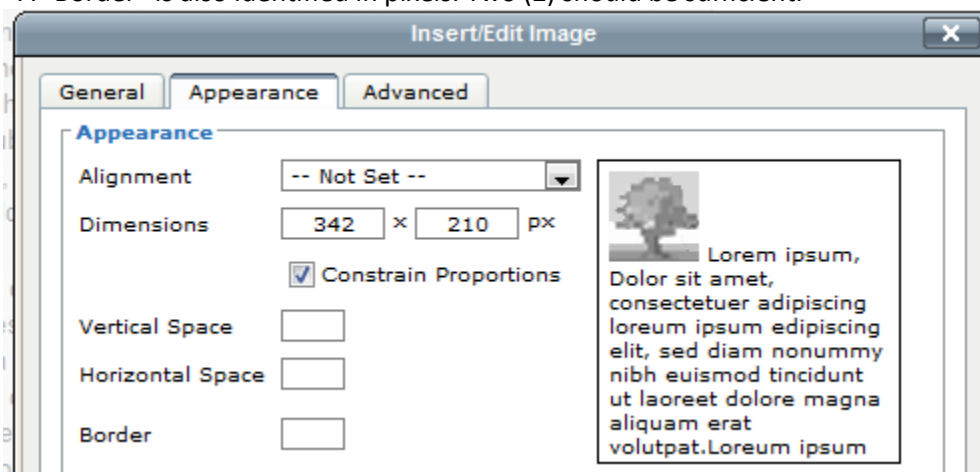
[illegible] "Border" is also identified in pixels. Two (2) should be sufficient.

Insert/Edit Image

×

General | Appearance | Advanced

Appearance

Alignment -- Not Set --

Dimensions 342 × 210 px

Constrain Proportions

Vertical Space

Horizontal Space

Border

Lorem ipsum, Dolor sit amet, consectetuer adipiscing loreum ipsum edipiscing elit, sed diam nonummy nibh euismod tincidunt ut laoreet dolore magna aliquam erat volutpat.Loreum ipsum